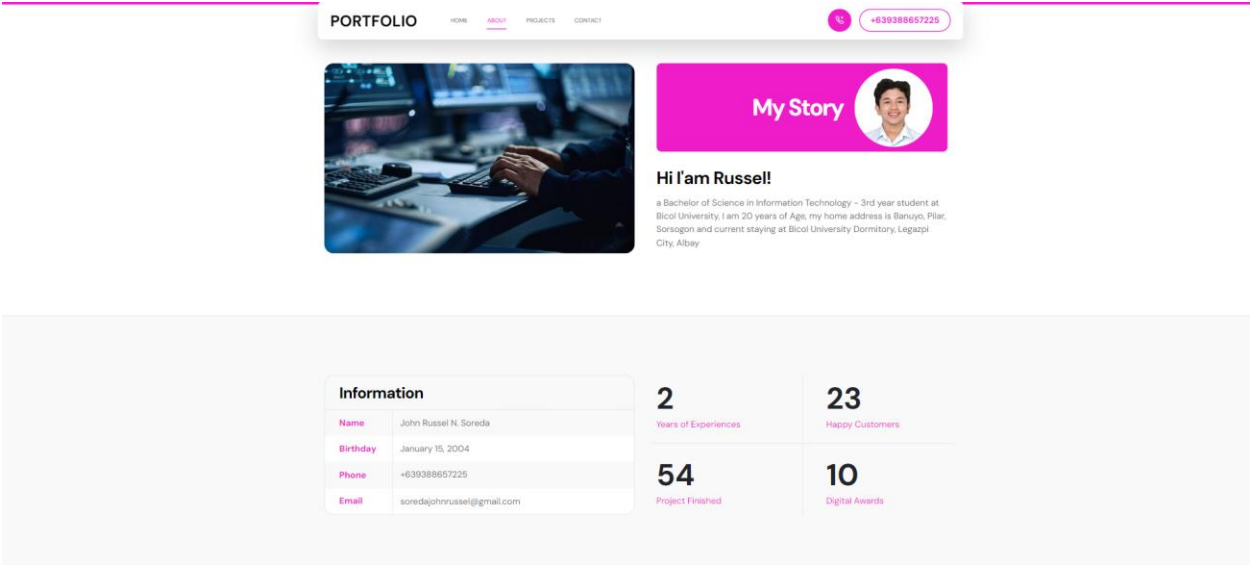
PORTFOLIO

HOME ABOUT PROJECTS CONTACT

+639388657225

My Story

Hi I'am Russel!

a Bachelor of Science in Information Technology - 3rd year student at Bicol University, I am 20 years of Age, my home address is Banuyo, Pilar, Sorsogon and current staying at Bicol University Dormitory, Legazpi City, Albay

Information

| Name | John Russel N. Soreda |
|---|---|
| Birthday | January 15, 2004 |
| Phone | +639388657225 |
| Email | soredajohnrussel@gmail.com |

2
Years of Experiences

23
Happy Customers

54
Project Finished

10
Digital Awards